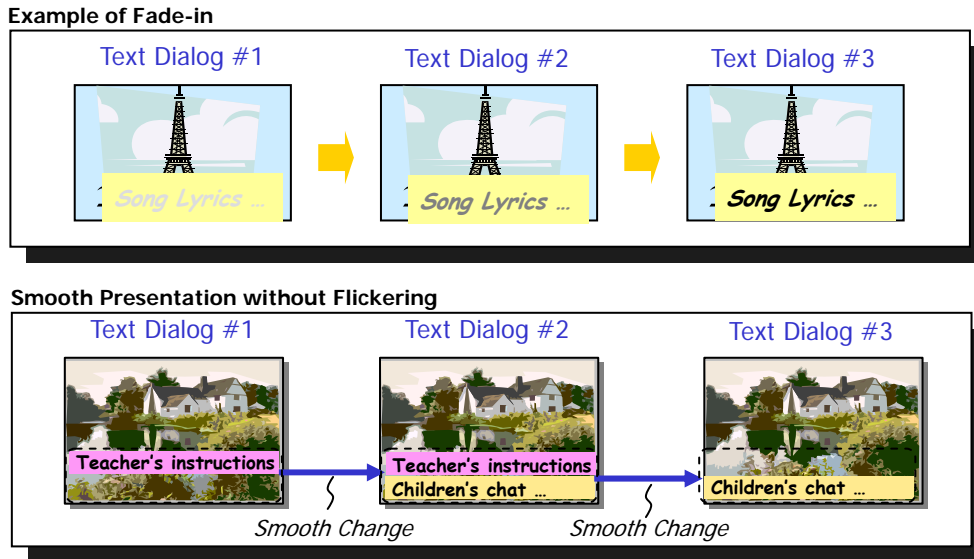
Example of Fade-in

Text Dialog #1

Song Lyrics …

Text Dialog #2

Song Lyrics …

Text Dialog #3

Song Lyrics …

Smooth Presentation without Flickering

Text Dialog #1

Teacher's instructions

Text Dialog #2

Teacher's instructions

Children's chat …

Text Dialog #3

Children's chat …

Smooth Change

Smooth Change